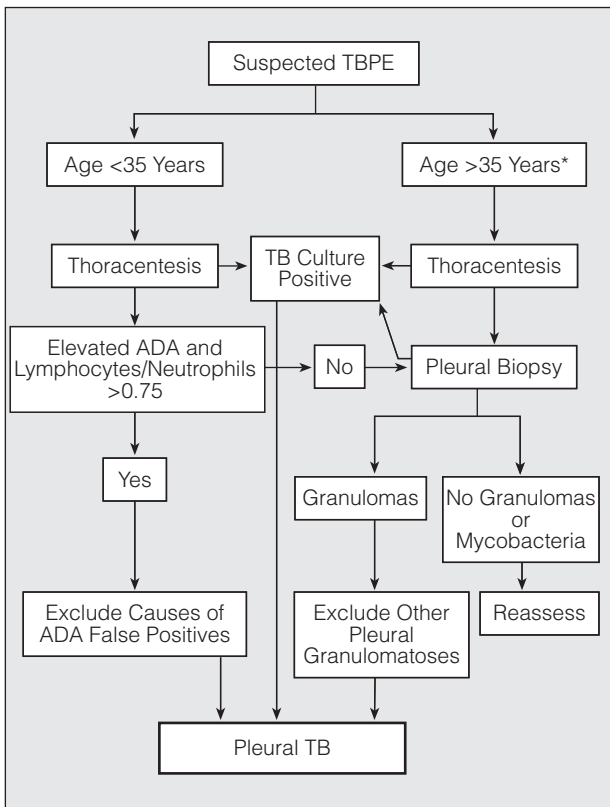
Suspected TBPE

Age <35 Years

Age >35 Years*

Thoracentesis

TB Culture Positive

Thoracentesis

Elevated ADA and Lymphocytes/Neutrophils >0.75

No

Pleural Biopsy

Yes

Granulomas

No Granulomas or Mycobacteria

Exclude Causes of ADA False Positives

Exclude Other Pleural Granulomatoses

Reassess

Pleural TB